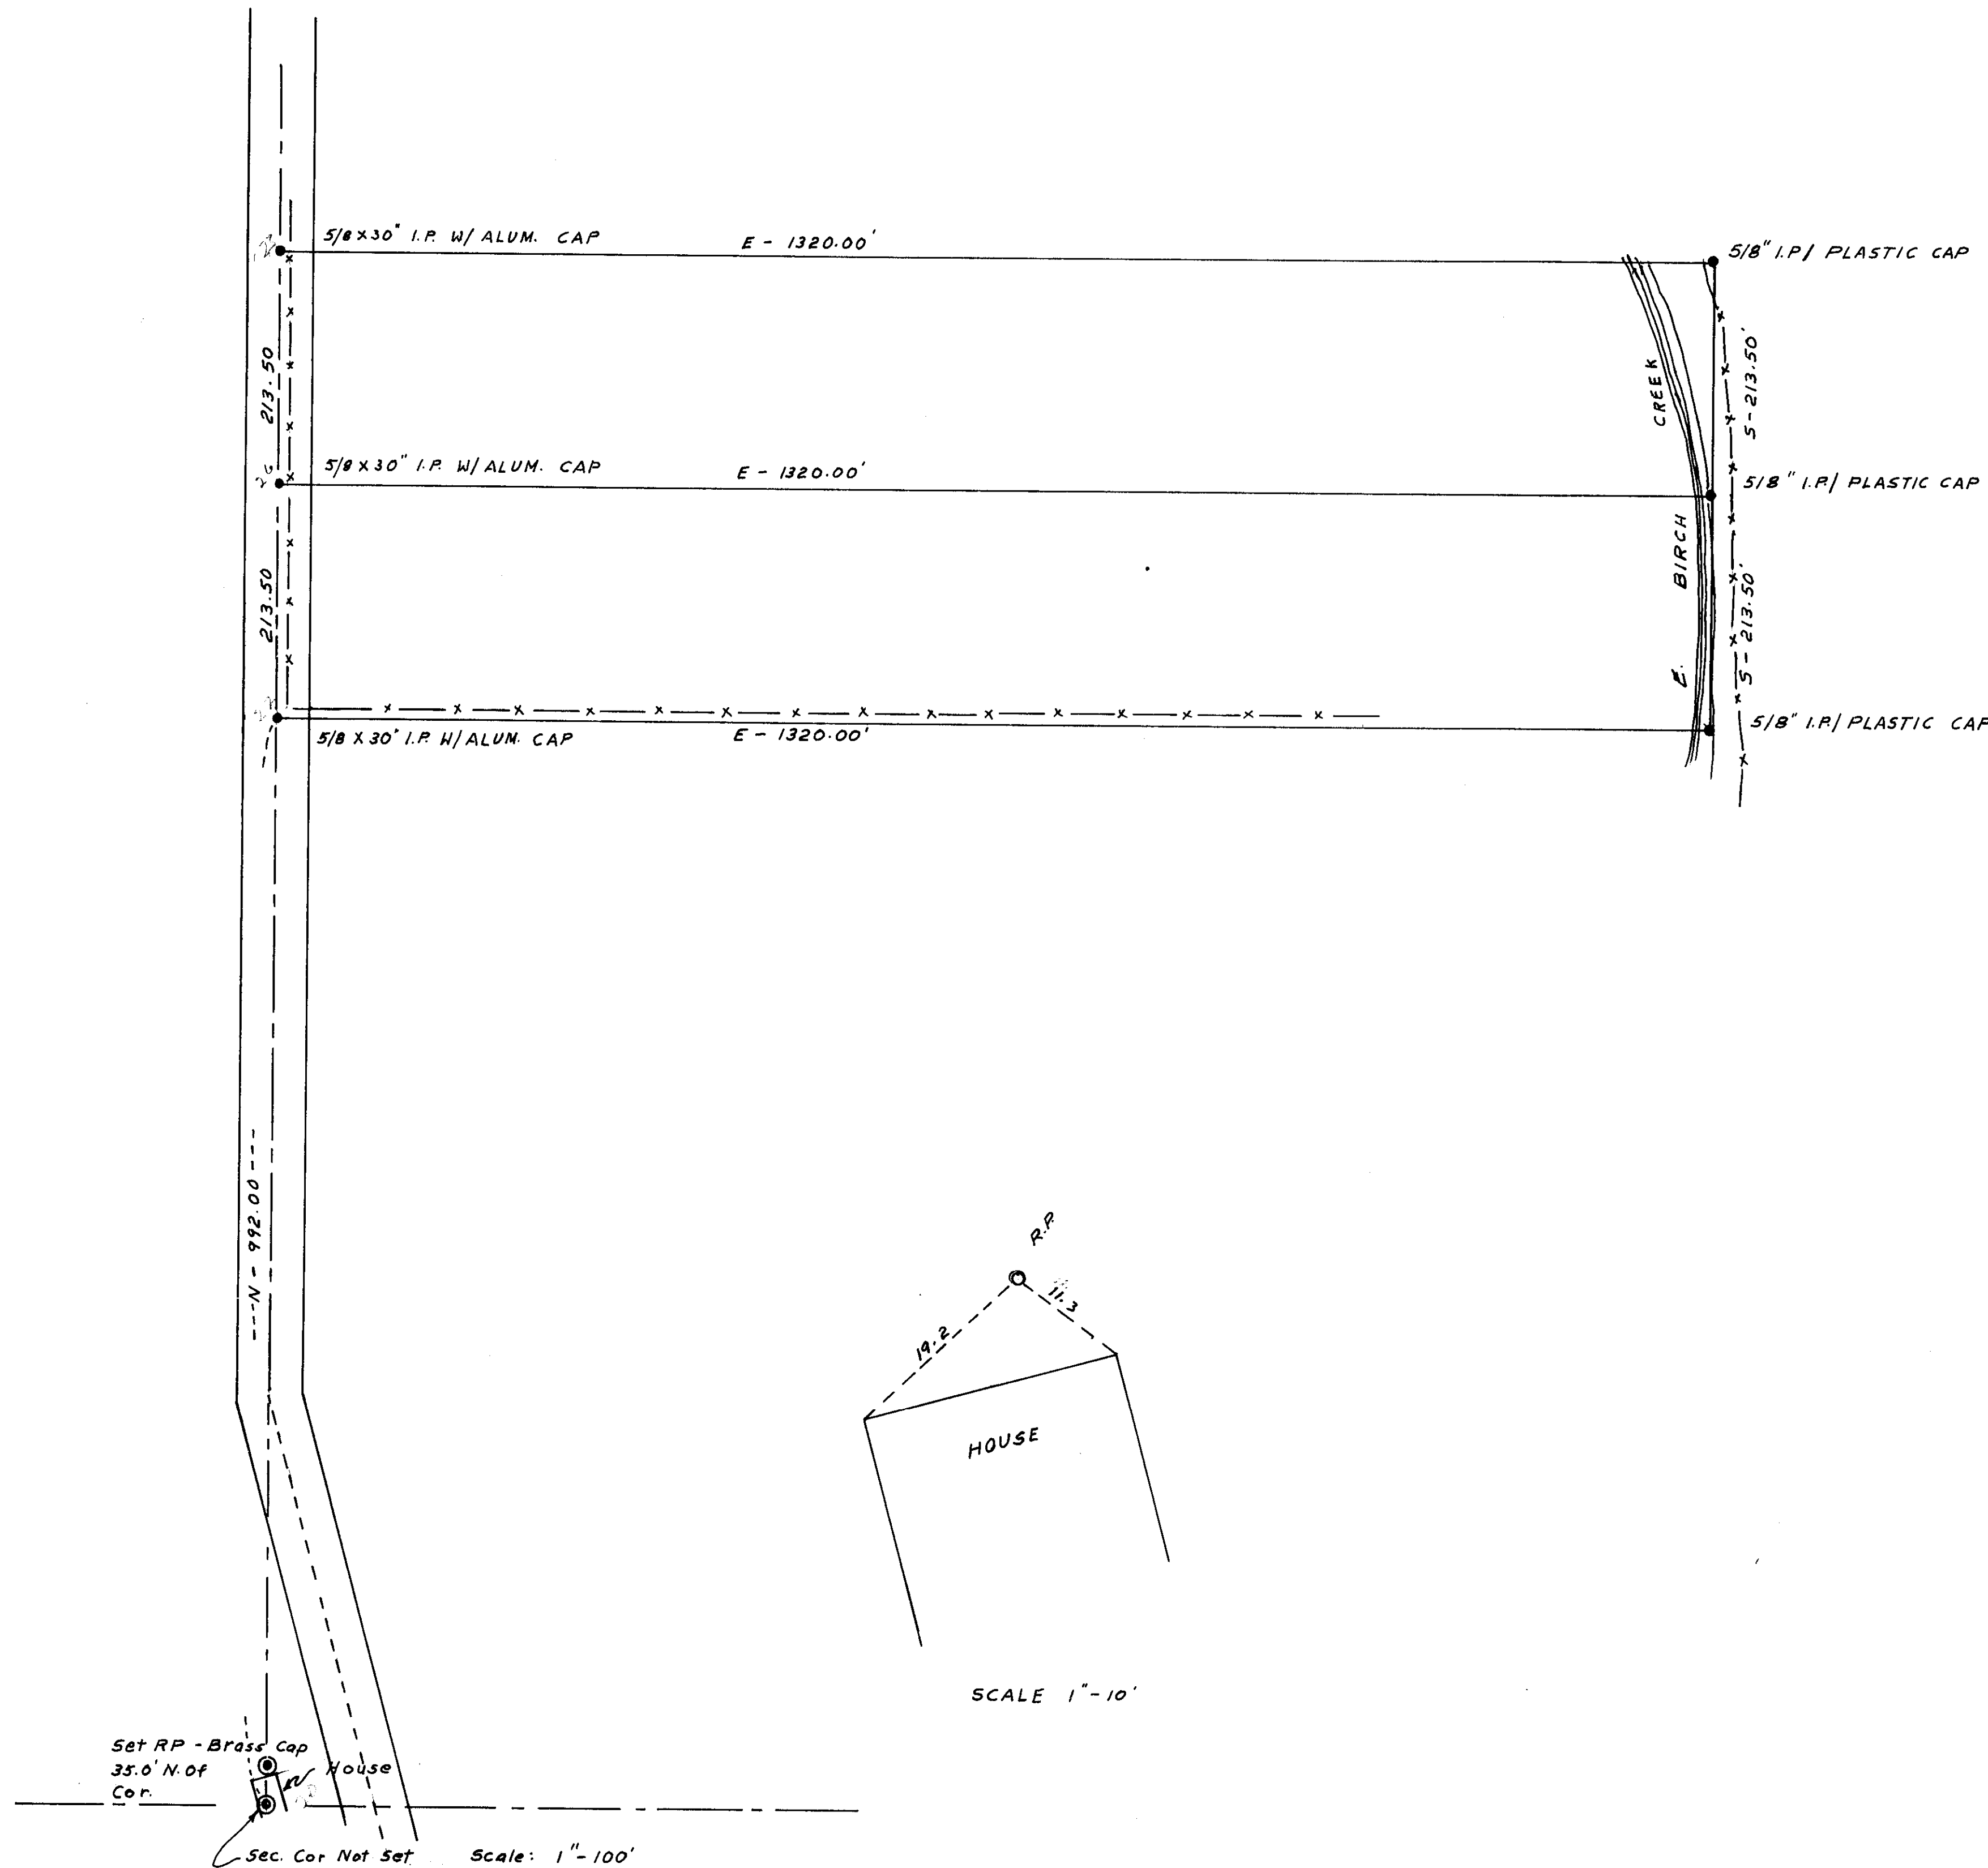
5/8 x 30" I.P. W/ ALUM. CAP

E - 1320.00'

5/8" I.P/ PLASTIC CAP

213.50

CREEK

S-213.50'

5/8 x 30" I.P. W/ ALUM. CAP

E - 1320.00'

5/8" I.P/ PLASTIC CAP

BIRCH

213.50

S-213.50'

5/8 x 30' I.P. W/ ALUM. CAP

E - 1320.00'

5/8" I.P/ PLASTIC CAP

N - 992.00

R.P.

19.2

11.3

HOUSE

SCALE 1"-10'

Set RP - Brass Cap 35.0' N. of Cor.

House

Sec. Cor Not Set

Scale: 1"-100'